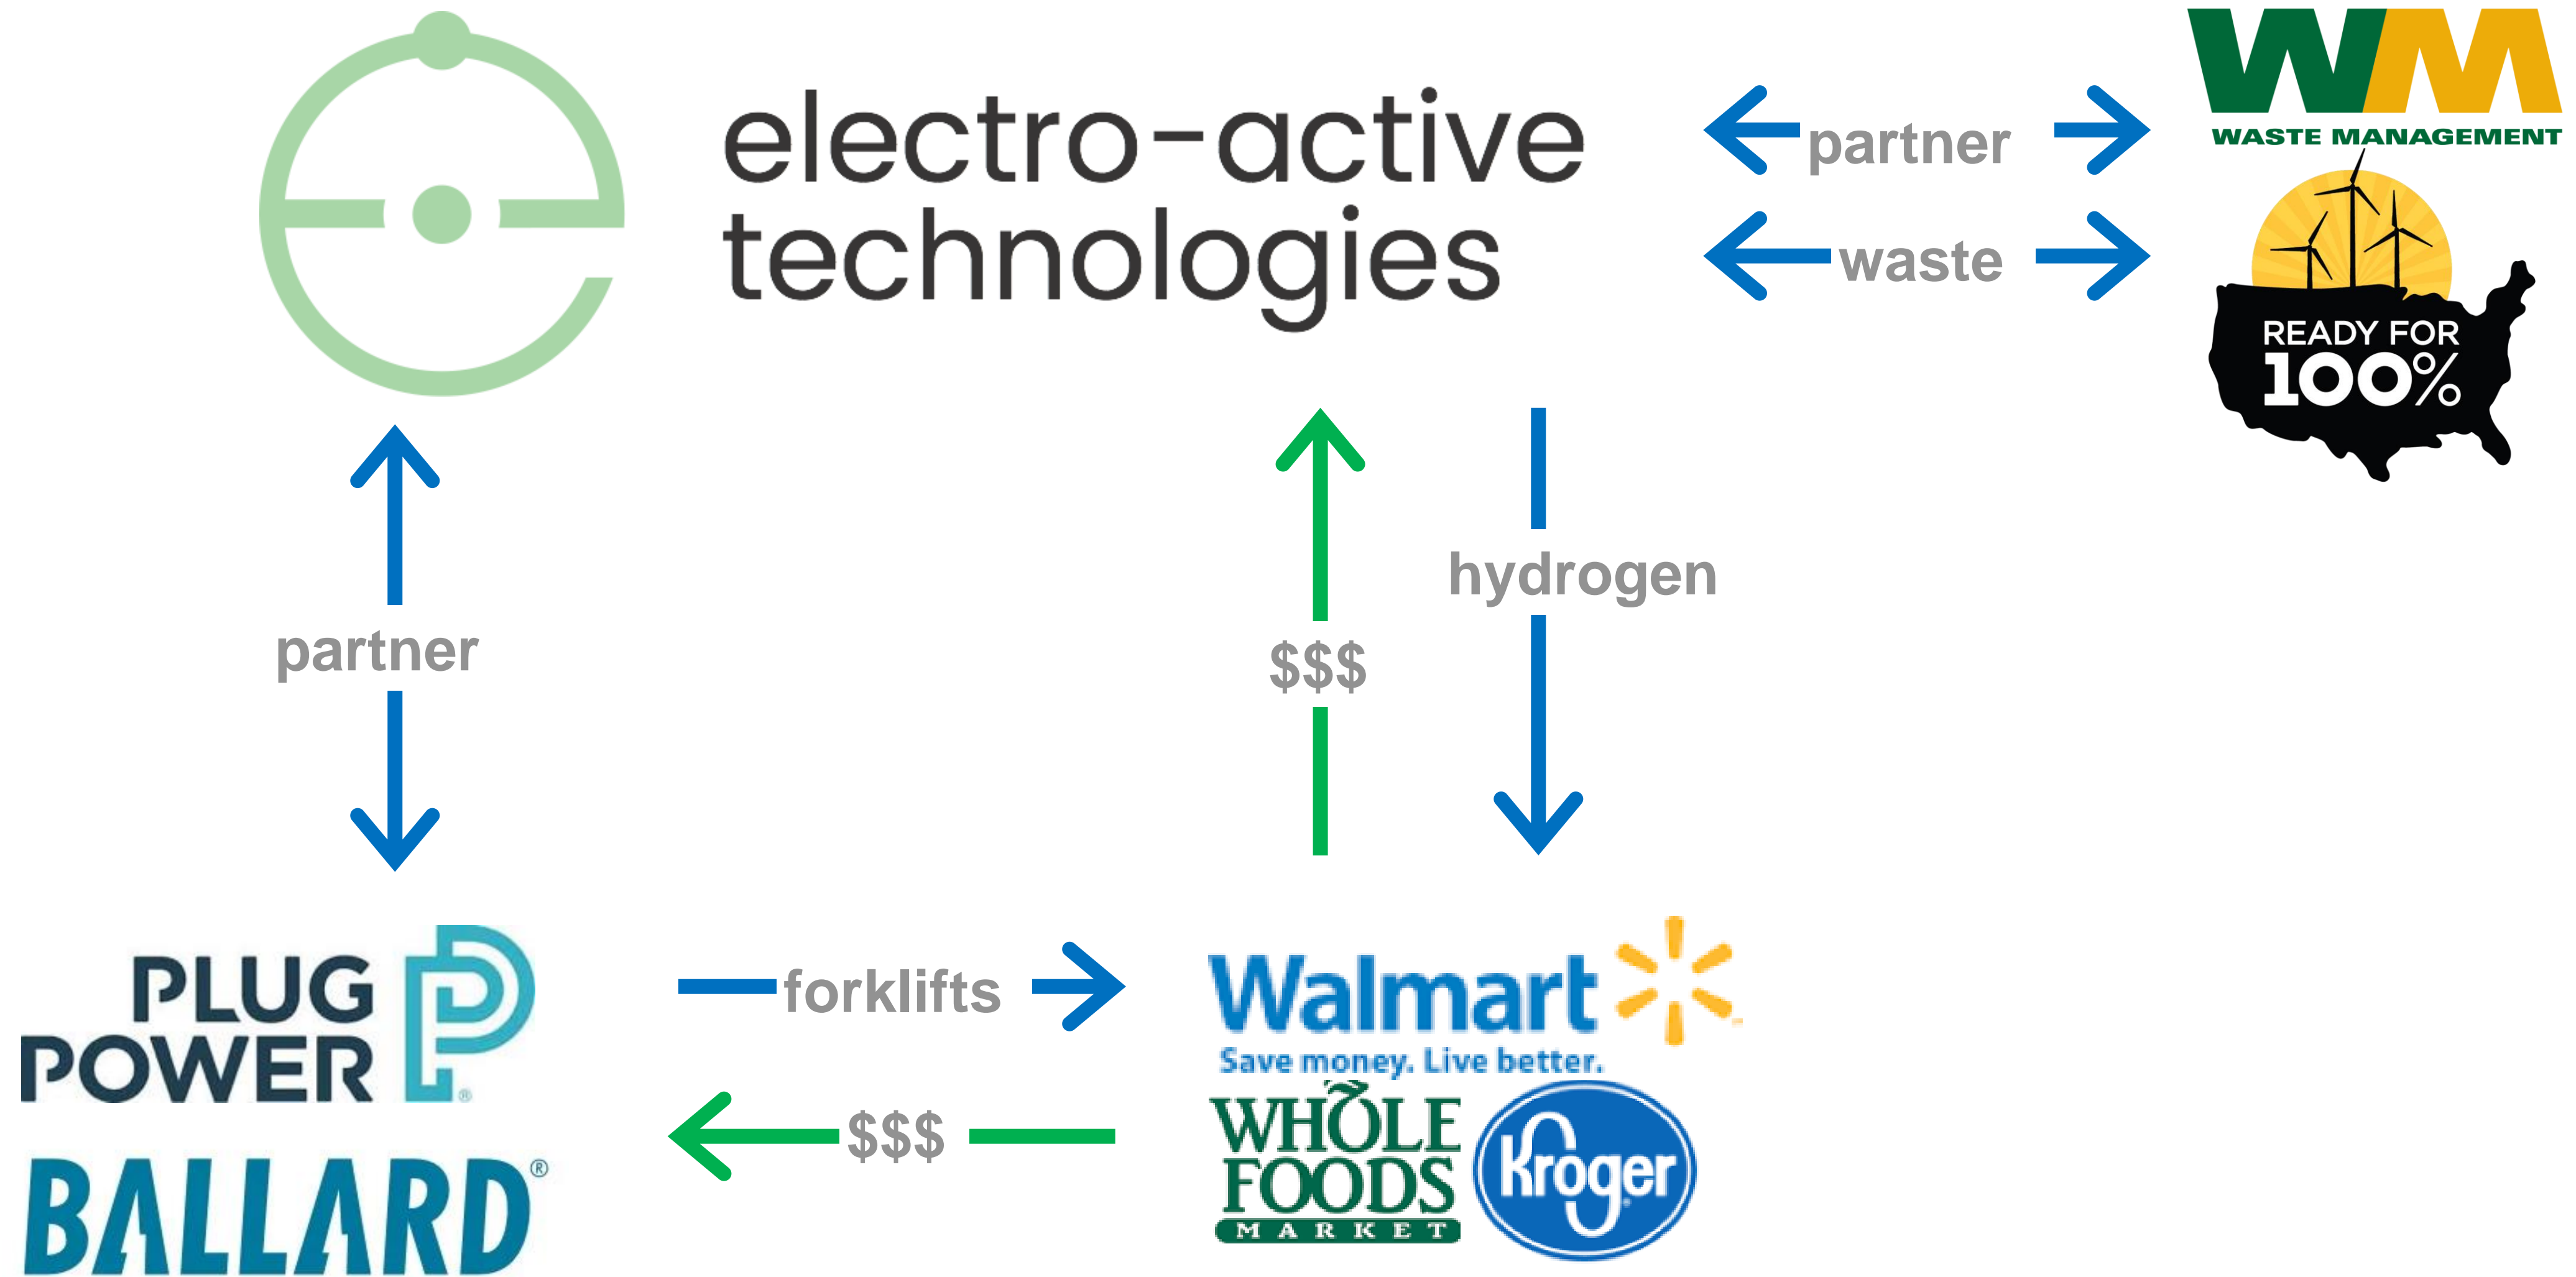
electro-active technologies

partner

WM
WASTE MANAGEMENT

waste

READY FOR 100%

partner

$$$

hydrogen

PLUG POWER

BALLARD

forklifts

$$$

Walmart
Save money. Live better.

WHOLE FOODS MARKET

Kroger